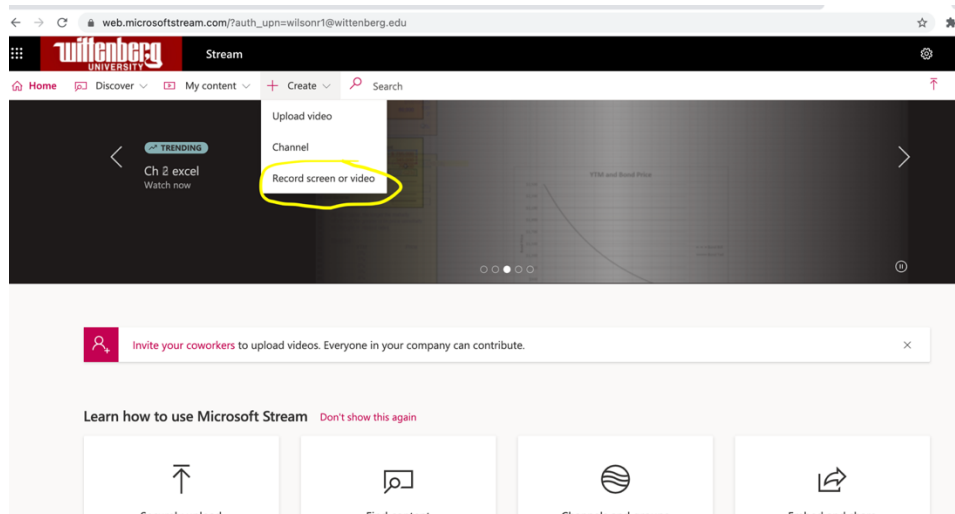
web.microsoftstream.com/?auth_upn=wilsonr1@wittenberg.edu

Wittenberg University

Stream

Home Discover My content + Create Search

Upload video

Channel

Record screen or video

TRENDING

Ch 2 excel

Watch now

YTM and Bond Price

Invite your coworkers to upload videos. Everyone in your company can contribute.

Learn how to use Microsoft Stream Don't show this again